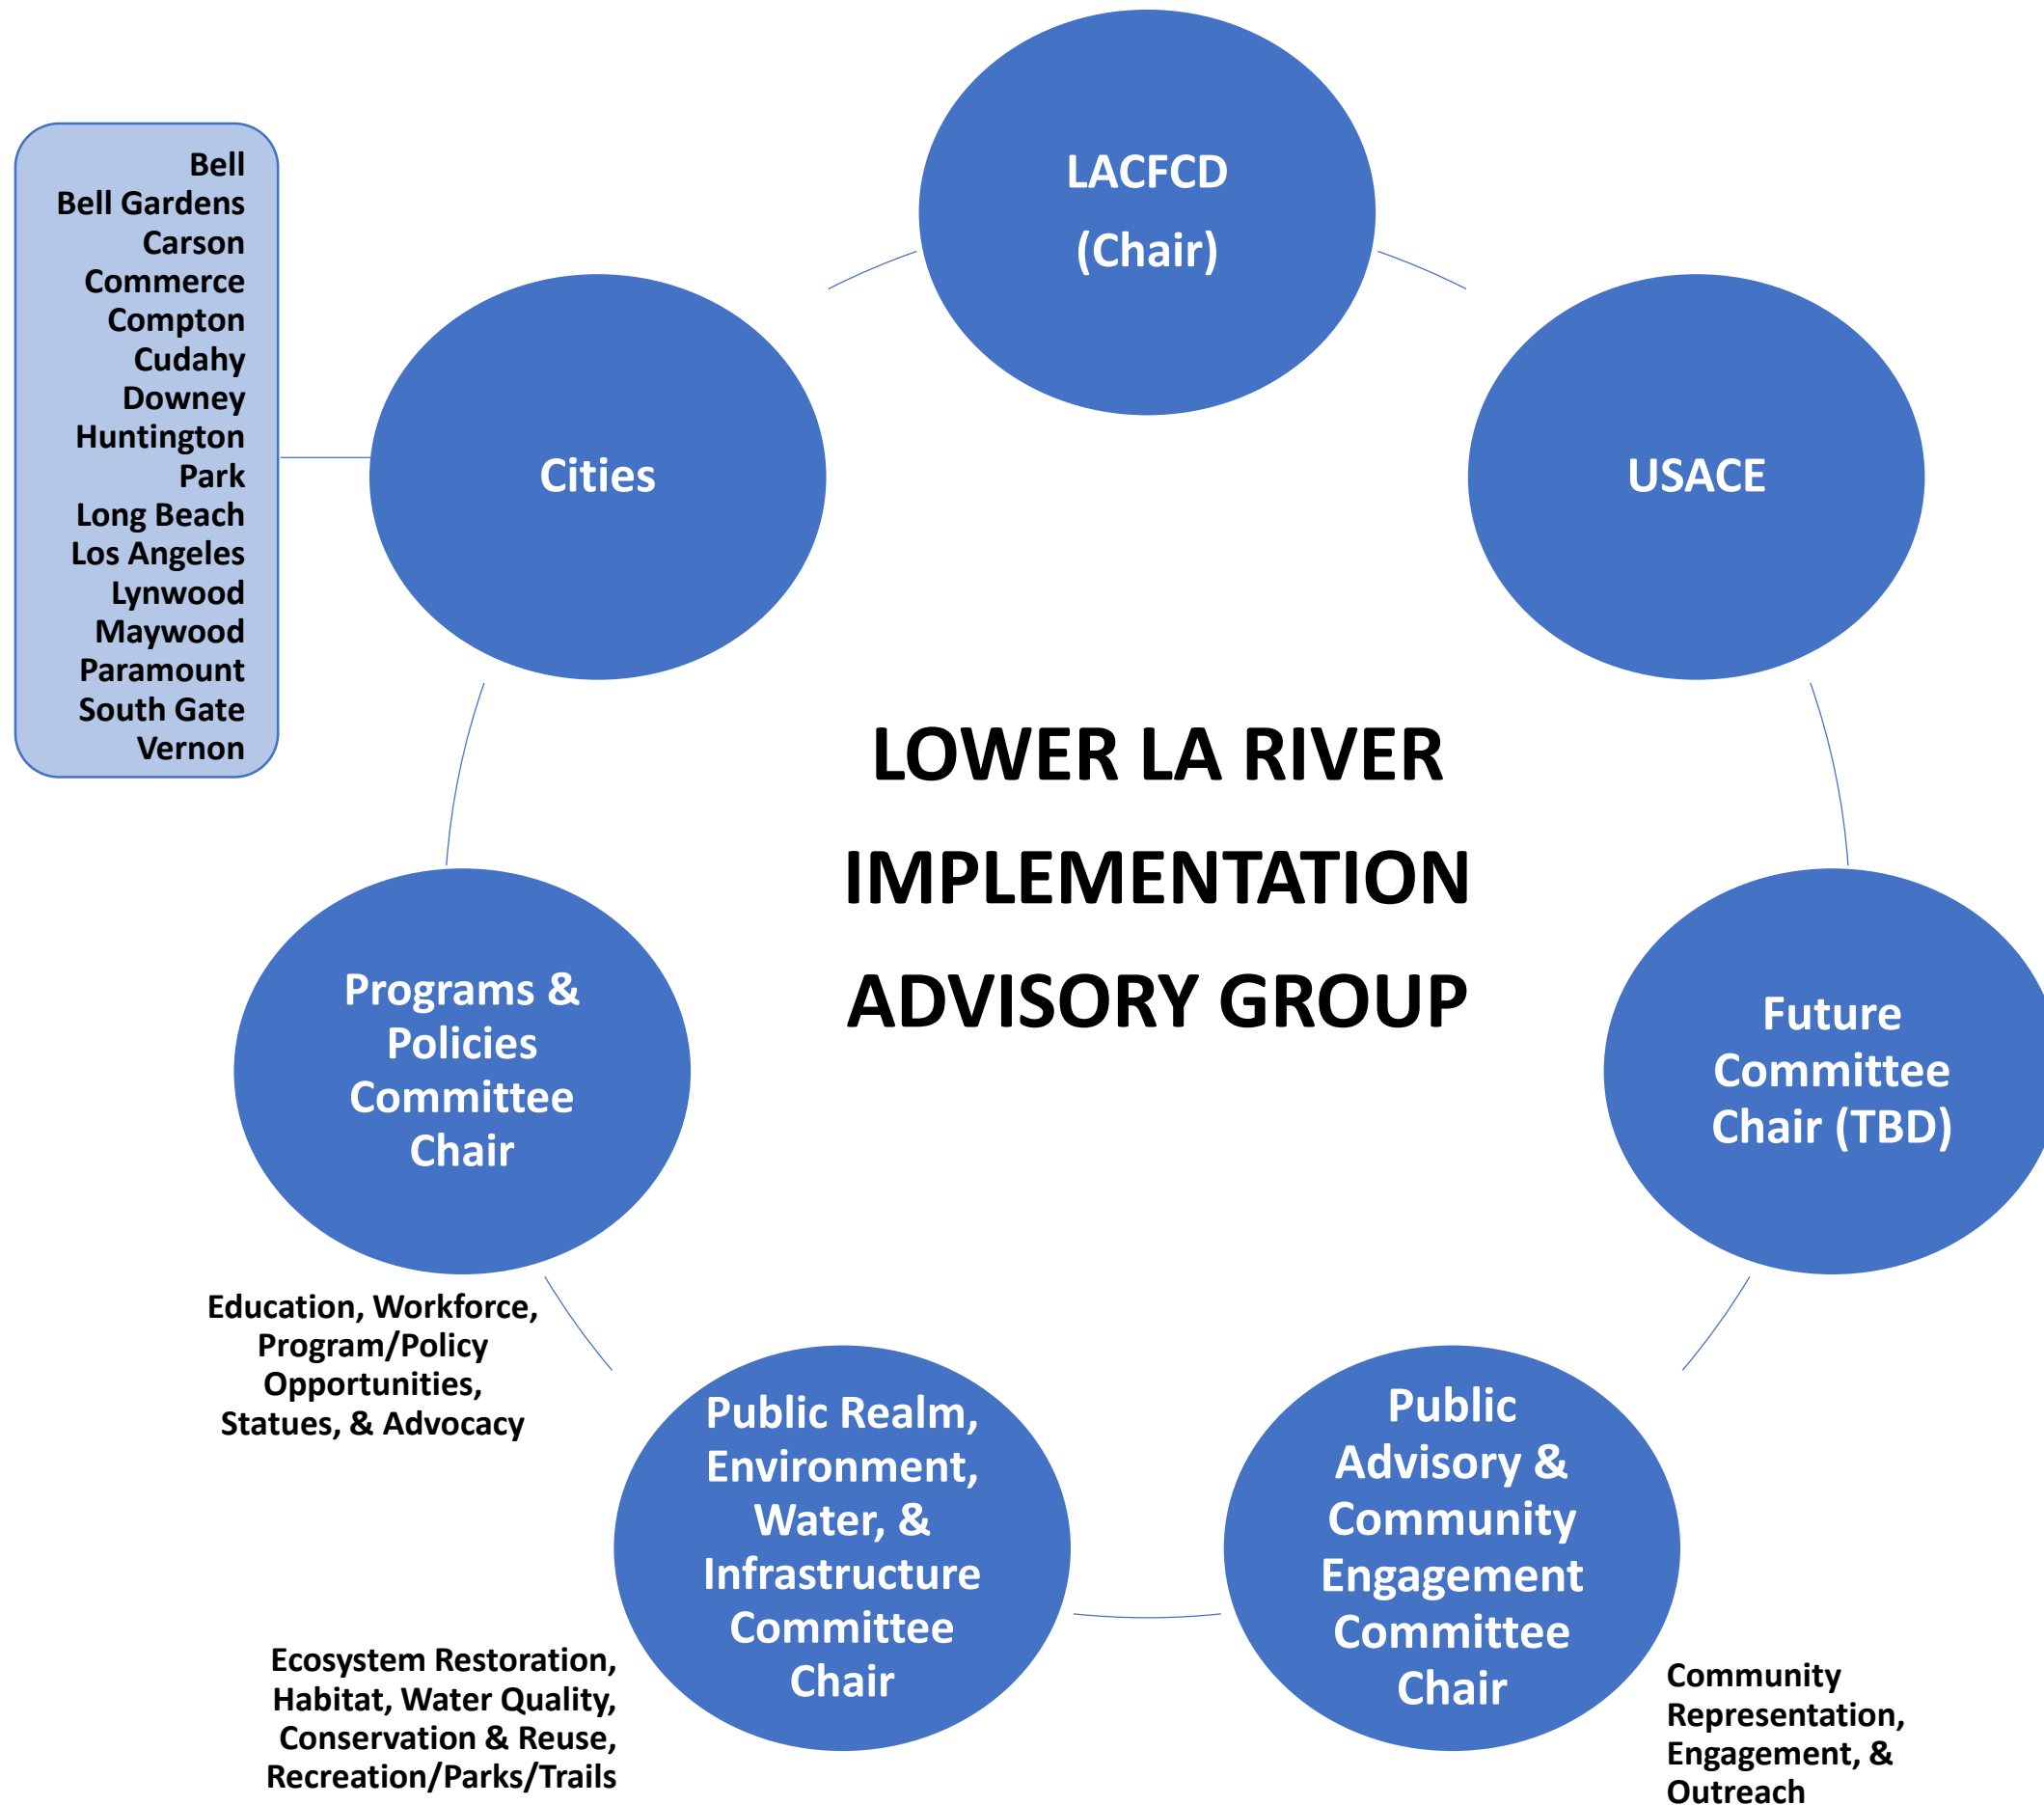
Bell
Bell Gardens
Carson
Commerce
Compton
Cudahy
Downey
Huntington Park
Long Beach
Los Angeles
Lynwood
Maywood
Paramount
South Gate
Vernon

LACFCD (Chair)

Cities

USACE

LOWER LA RIVER IMPLEMENTATION ADVISORY GROUP

Programs & Policies Committee Chair

Future Committee Chair (TBD)

Education, Workforce, Program/Policy Opportunities, Statues, & Advocacy

Public Realm, Environment, Water, & Infrastructure Committee Chair

Public Advisory & Community Engagement Committee Chair

Ecosystem Restoration, Habitat, Water Quality, Conservation & Reuse, Recreation/Parks/Trails

Community Representation, Engagement, & Outreach